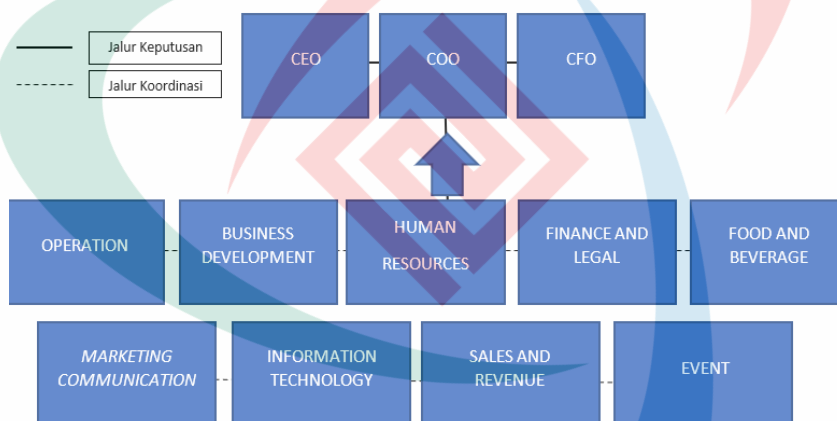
Jalur Keputusan

Jalur Koordinasi

CEO

COO

CFO

OPERATION

BUSINESS DEVELOPMENT

HUMAN RESOURCES

FINANCE AND LEGAL

FOOD AND BEVERAGE

MARKETING COMMUNICATION

INFORMATION TECHNOLOGY

SALES AND REVENUE

EVENT